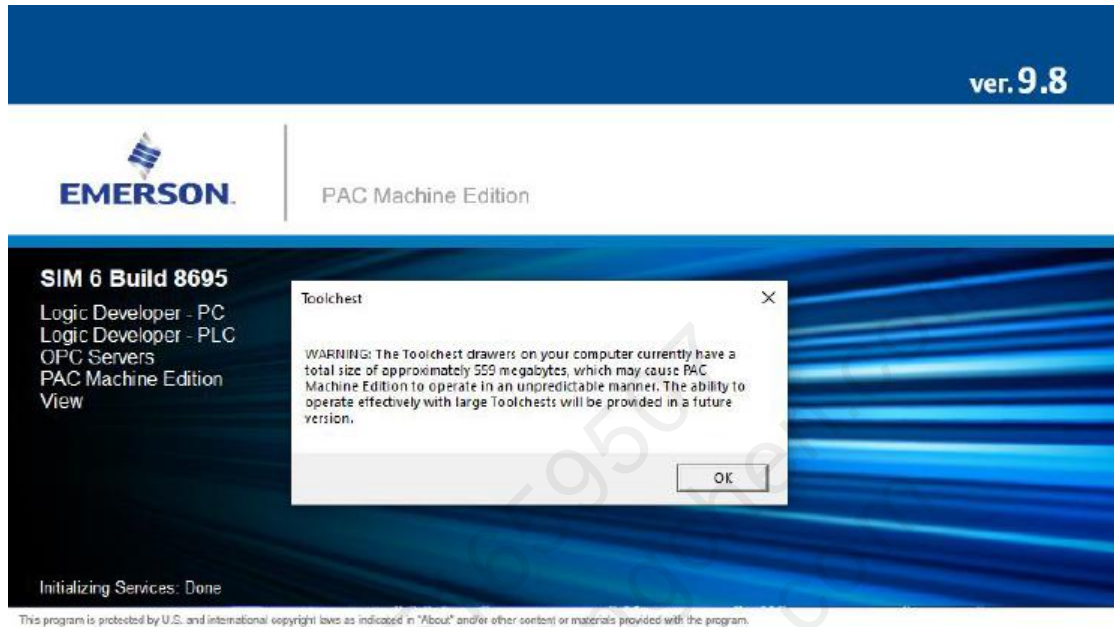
ver. 9.8

EMERSON.

PAC Machine Edition

SIM 6 Build 8695
Logic Developer - PC
Logic Developer - PLC
OPC Servers
PAC Machine Edition
View

Toolchest

WARNING: The Toolchest drawers on your computer currently have a total size of approximately 559 megabytes, which may cause PAC Machine Edition to operate in an unpredictable manner. The ability to operate effectively with large Toolchests will be provided in a future version.

OK

Initializing Services: Done

This program is protected by U.S. and international copyright laws as indicated in "About" and/or other content or materials provided with the program.